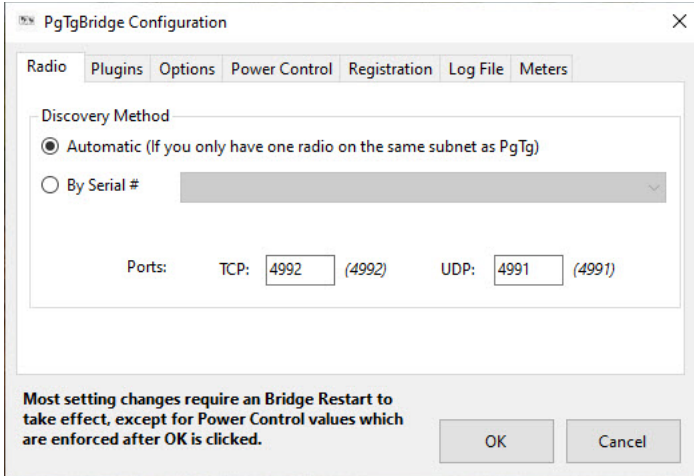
PgTgBridge Configuration

×

Radio | Plugins | Options | Power Control | Registration | Log File | Meters

Discovery Method

Automatic (If you only have one radio on the same subnet as PgTg)

By Serial #

Ports: TCP: 4992 (4992) UDP: 4991 (4991)

Most setting changes require an Bridge Restart to take effect, except for Power Control values which are enforced after OK is clicked.

OK

Cancel